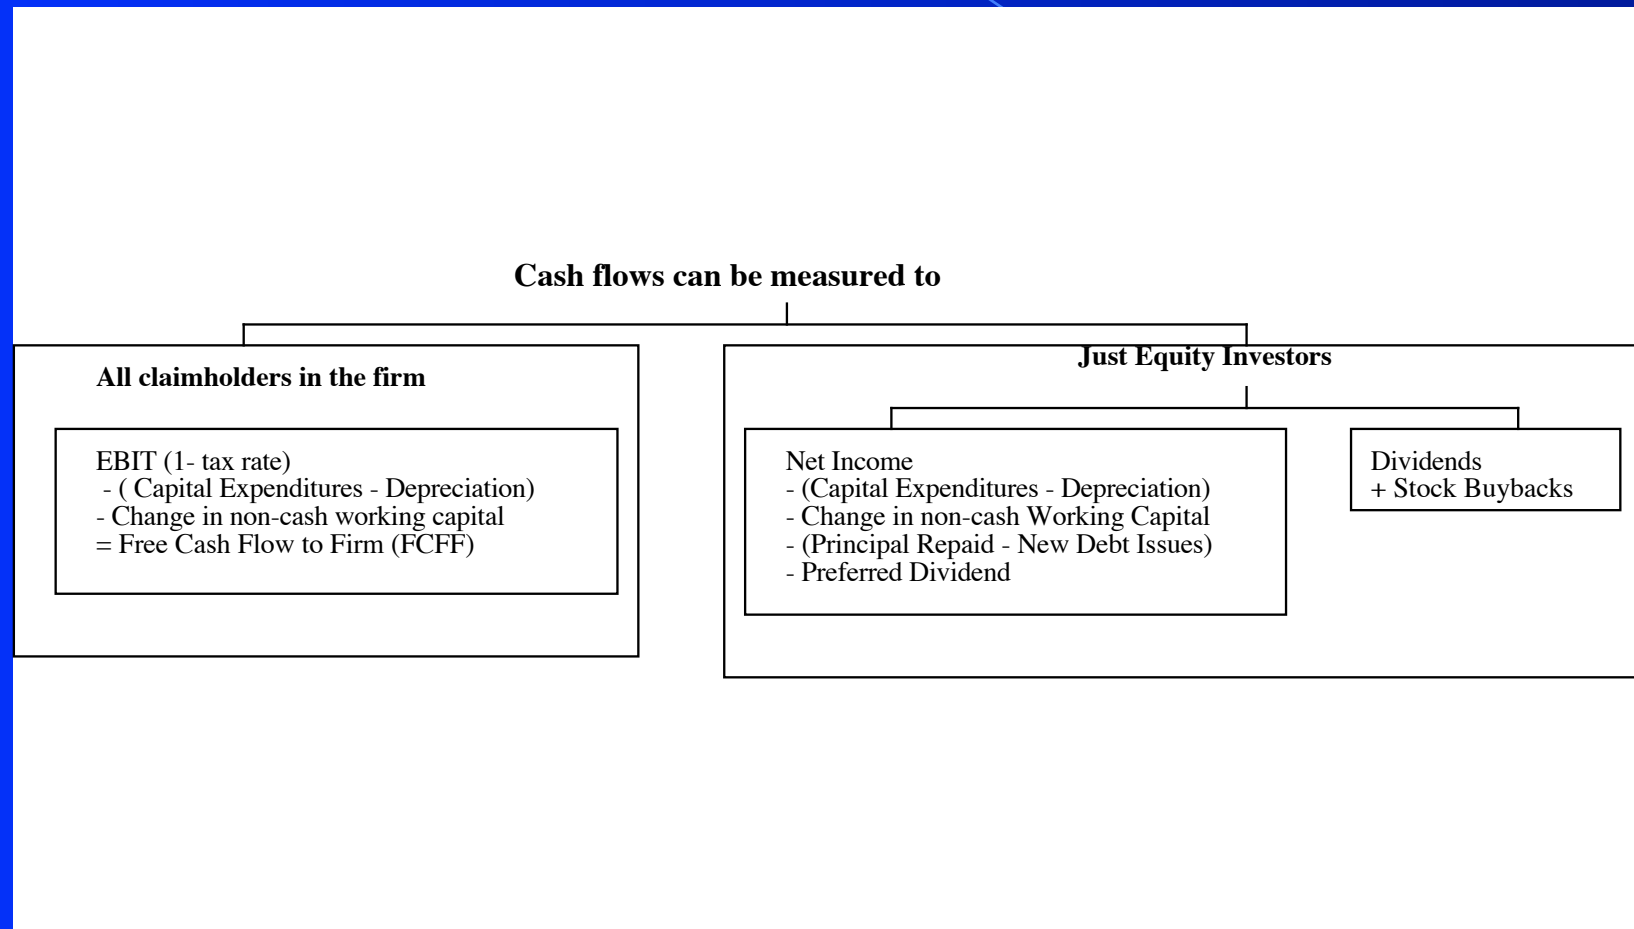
Cash flows can be measured to

All claimholders in the firm

EBIT (1- tax rate)
- ( Capital Expenditures - Depreciation)
- Change in non-cash working capital
= Free Cash Flow to Firm (FCFF)

Just Equity Investors

Net Income
- (Capital Expenditures - Depreciation)
- Change in non-cash Working Capital
- (Principal Repaid - New Debt Issues)
- Preferred Dividend

Dividends
+ Stock Buybacks